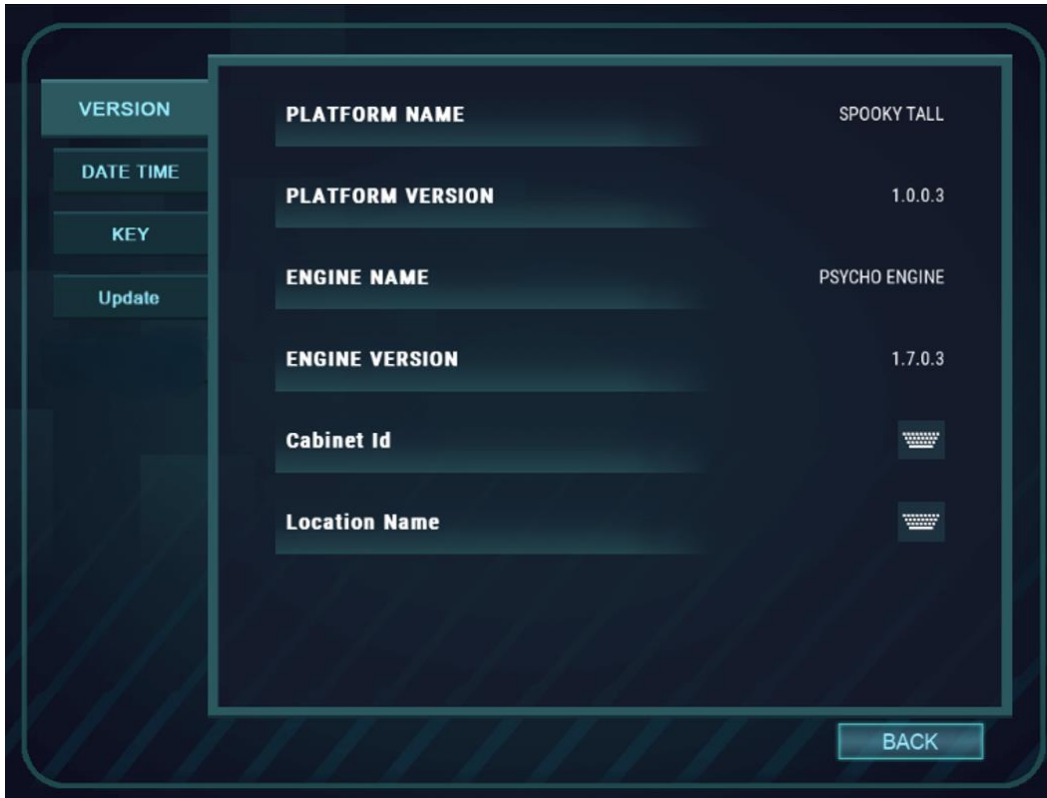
VERSION
DATE TIME
KEY
Update

| | |
|---|---|
| PLATFORM NAME | SPOOKY TALL |
| PLATFORM VERSION | 1.0.0.3 |
| ENGINE NAME | PSYCHO ENGINE |
| ENGINE VERSION | 1.7.0.3 |
| Cabinet Id | |
| Location Name | |

BACK